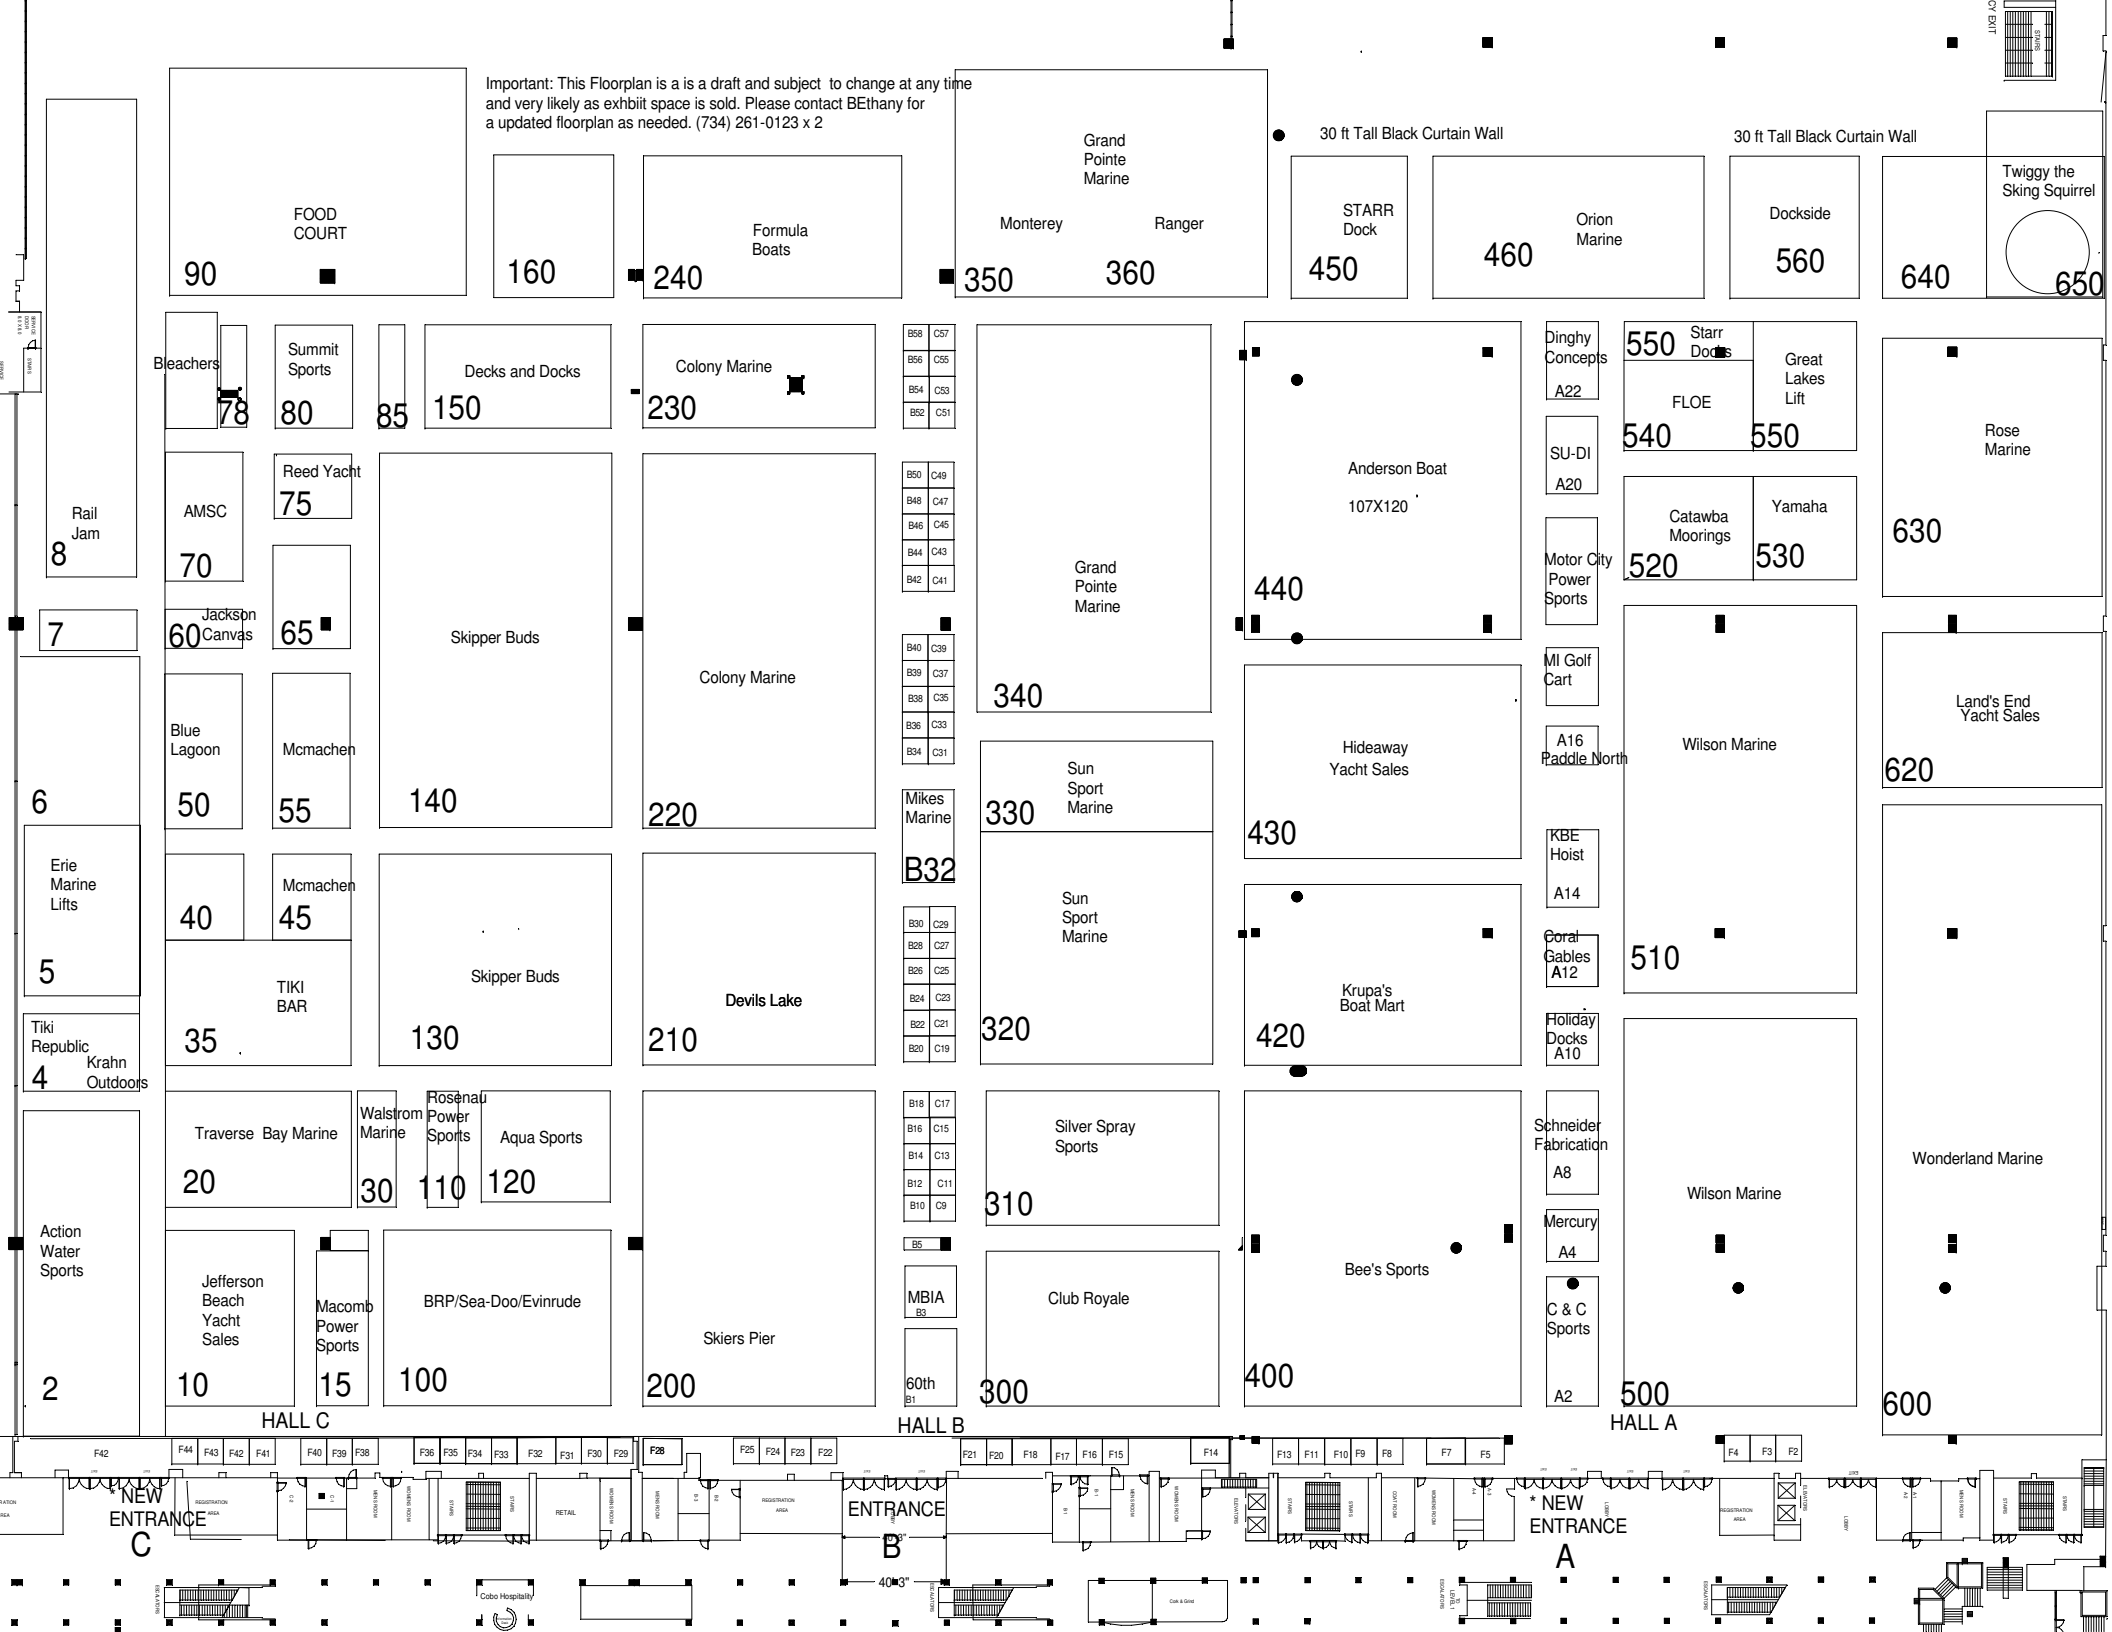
Important: This Floorplan is a is a draft and subject to change at any time and very likely as exhbiit space is sold. Please contact BEthany for a updated floorplan as needed. (734) 261-0123 x 2

30 ft Tall Black Curtain Wall
30 ft Tall Black Curtain Wall

FOOD COURT 90
160
Formula Boats 240
Grand Pointe Marine
Monterey 350
Ranger 360
STARR Dock 450
Orion Marine 460
Dockside 560
640
Twiggy the Sking Squirrel 650

Bleachers 78
Summit Sports 80
85
Decks and Docks 150
Colony Marine 230
B58 C57 B56 C55 B54 C53 B52 C51
Anderson Boat 107X120 440
Dinghy Concepts A22
550 Starr Docks
FLOE 540
Great Lakes Lift 550
Rose Marine 630
SU-DI A20

Rail Jam 8
AMSC 70
Reed Yacht 75
65
Skipper Buds 140
Colony Marine 220
B50 C49 B48 C47 B46 C45 B44 C43 B42 C41
Grand Pointe Marine 340
Catawba Moorings 520
Yamaha 530
Motor City Power Sports
7
Jackson Canvas 60
B40 C39 B39 C37 B38 C35 B36 C33 B34 C31
MI Golf Cart
Land's End Yacht Sales 620
Blue Lagoon 50
Mcmachen 55
6
Hideaway Yacht Sales 430
A16 Paddle North
Wilson Marine 510
Mikes Marine B32
Sun Sport Marine 330
KBE Hoist A14
Erie Marine Lifts 5
40
Mcmachen 45
Skipper Buds 130
Devils Lake 210
B30 C29 B28 C27 B26 C25 B24 C23 B22 C21 B20 C19
Sun Sport Marine 320
Krupa's Boat Mart 420
Coral Gables A12
TIKI BAR 35
Tiki Republic 4
Krahn Outdoors
Holiday Docks A10
Traverse Bay Marine 20
Walstrom Marine 30
Rosenau Power Sports 110
Aqua Sports 120
B18 C17 B16 C15 B14 C13 B12 C11 B10 C9
Silver Spray Sports 310
Schneider Fabrication A8
Wonderland Marine 600
Wilson Marine 500
Action Water Sports 2
Mercury A4
B5
Bee's Sports 400
Jefferson Beach Yacht Sales 10
Macomb Power Sports 15
BRP/Sea-Doo/Evinrude 100
Skiers Pier 200
MBIA B3
Club Royale 300
C & C Sports A2
60th B1

HALL C
HALL B
HALL A

F42 F44 F43 F42 F41 F40 F39 F38 F36 F35 F34 F33 F32 F31 F30 F29 F28 F25 F24 F23 F22 F21 F20 F18 F17 F16 F15 F14 F13 F11 F10 F9 F8 F7 F5 F4 F3 F2

* NEW ENTRANCE C
ENTRANCE B
* NEW ENTRANCE A
REGISTRATION AREA
RETAIL
40'-3"
Cobo Hospitality
Cork & Grind